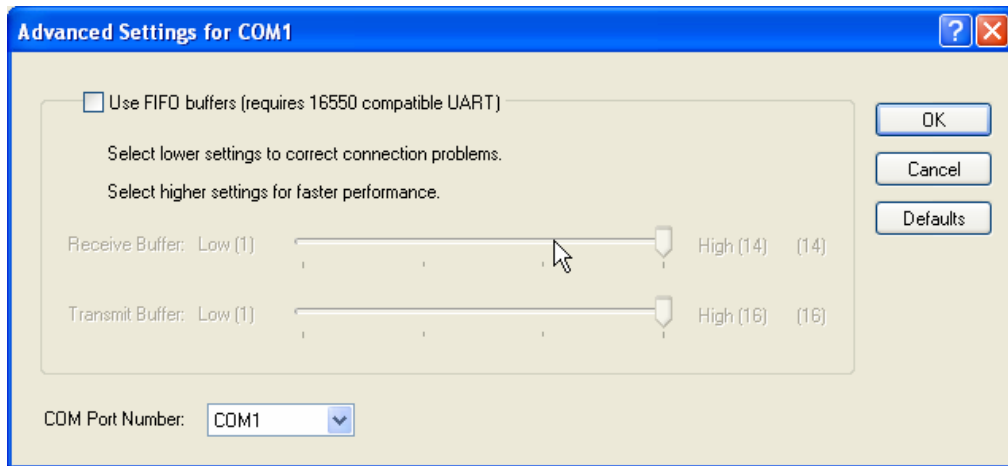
Advanced Settings for COM1

?

Use FIFO buffers (requires 16550 compatible UART)

Select lower settings to correct connection problems.

Select higher settings for faster performance.

Receive Buffer: Low (1) High (14) (14)

Transmit Buffer: Low (1) High (16) (16)

OK

Cancel

Defaults

COM Port Number: COM1